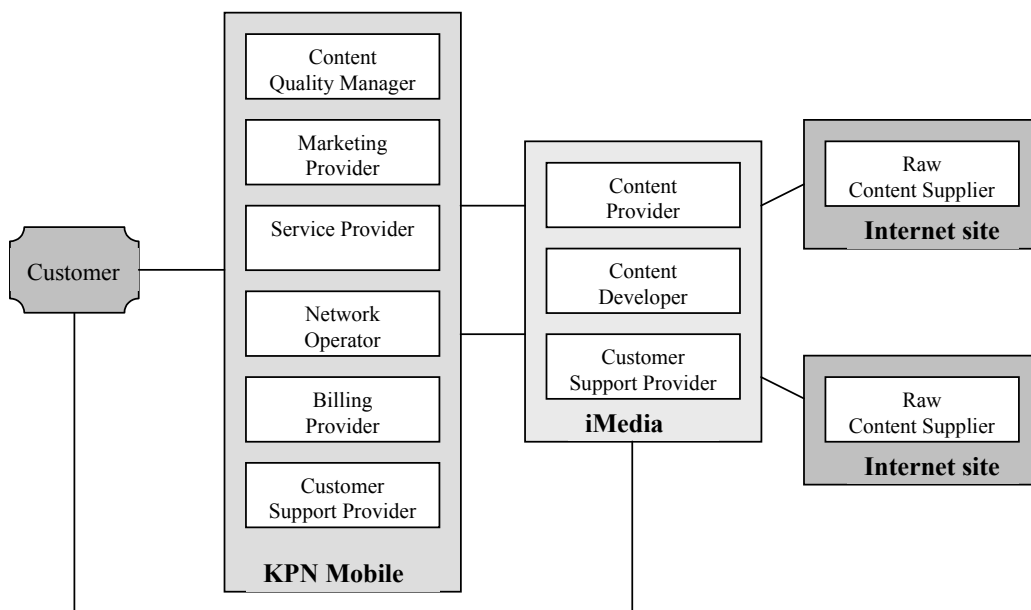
Customer

Content Quality Manager

Marketing Provider

Service Provider

Network Operator

Billing Provider

Customer Support Provider

KPN Mobile

Content Provider

Content Developer

Customer Support Provider

iMedia

Raw Content Supplier

Internet site

Raw Content Supplier

Internet site